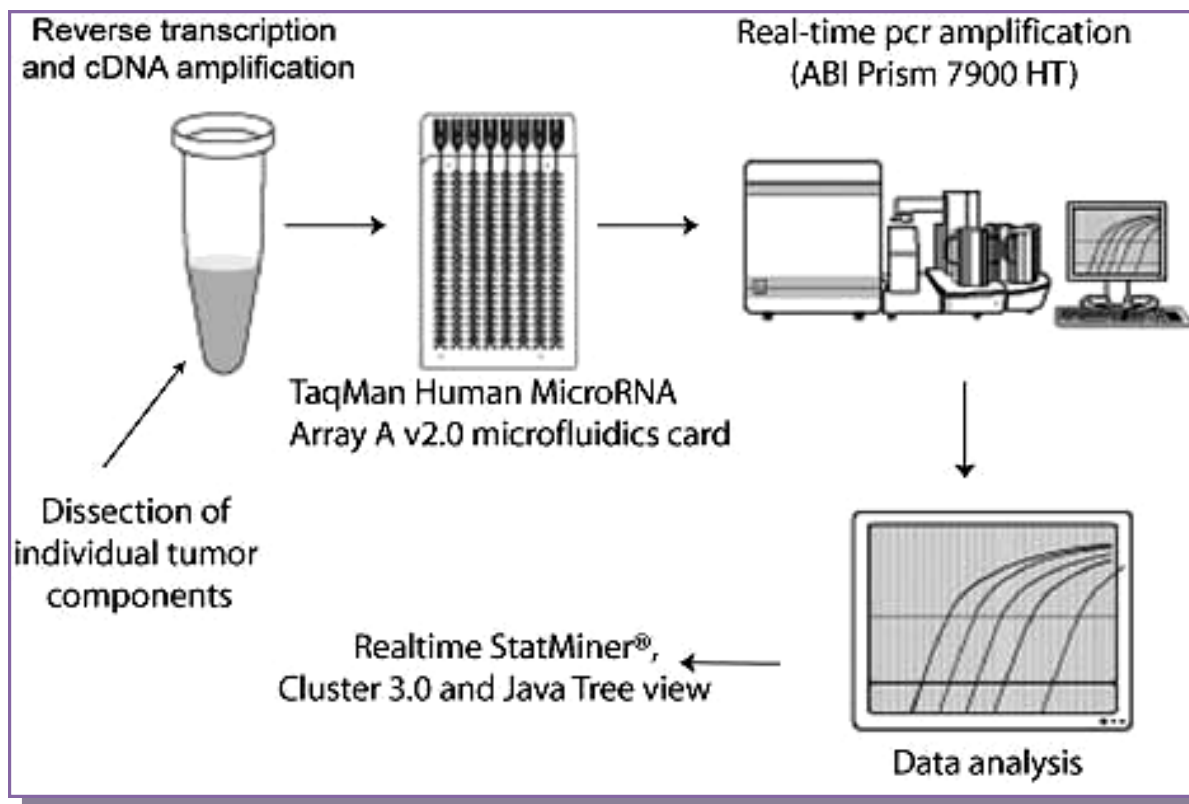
Reverse transcription and cDNA amplification

Real-time pcr amplification (ABI Prism 7900 HT)

TaqMan Human MicroRNA Array A v2.0 microfluidics card

Dissection of individual tumor components

Realtime StatMiner®, Cluster 3.0 and Java Tree view

Data analysis